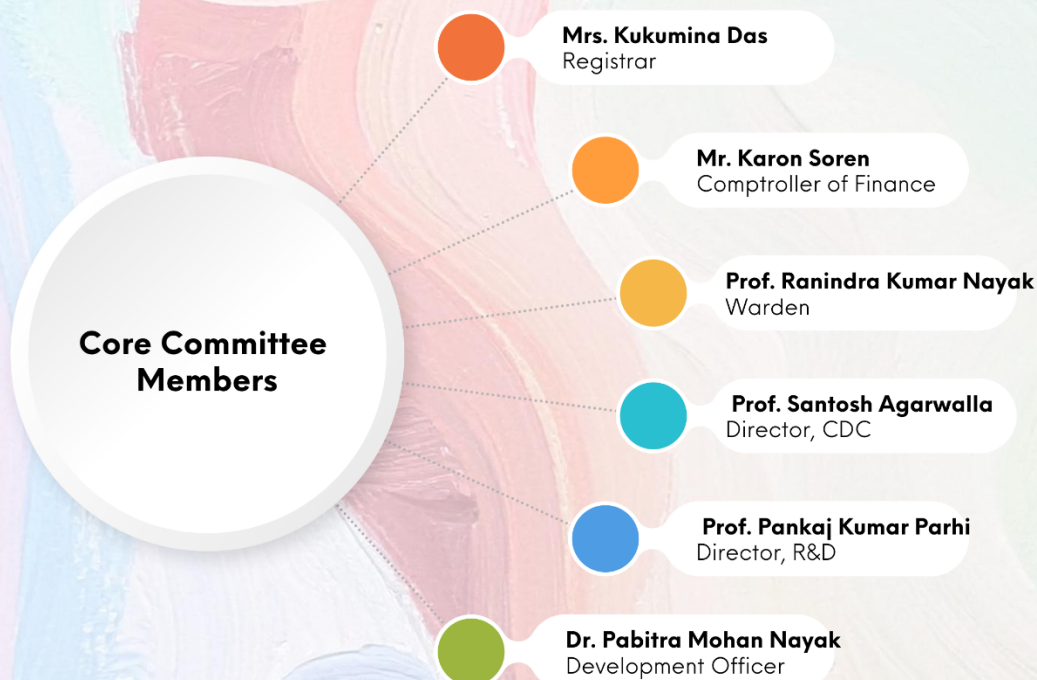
Core Committee Members

Mrs. Kukumina Das
Registrar

Mr. Karon Soren
Comptroller of Finance

Prof. Ranindra Kumar Nayak
Warden

Prof. Santosh Agarwalla
Director, CDC

Prof. Pankaj Kumar Parhi
Director, R&D

Dr. Pabitra Mohan Nayak
Development Officer